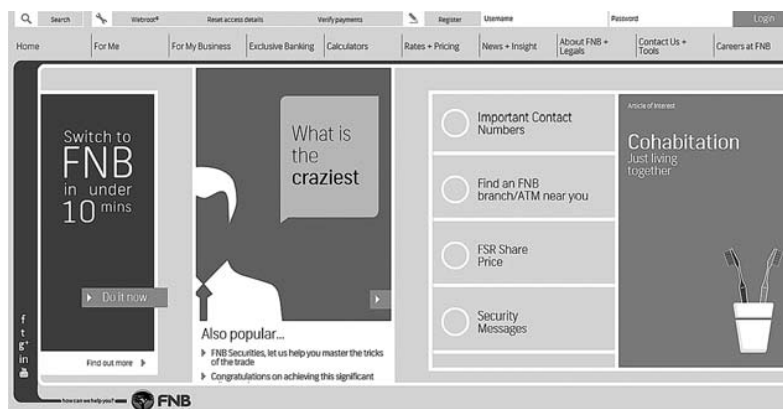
Search Webroot® Reset access details Verify payments Register Username Password Login

Home For Me For My Business Exclusive Banking Calculators Rates + Pricing News + Insight About FNB + Legals Contact Us + Tools Careers at FNB

Switch to FNB in under 10 mins

Do it now

Find out more

What is the craziest

Also popular...

FNB Securities, let us help you master the tricks of the trade

Congratulations on achieving this significant

Important Contact Numbers

Find an FNB branch/ATM near you

FSR Share Price

Security Messages

Article of Interest

Cohabitation

Just living together

f
t
g+
in

how can we help you? FNB